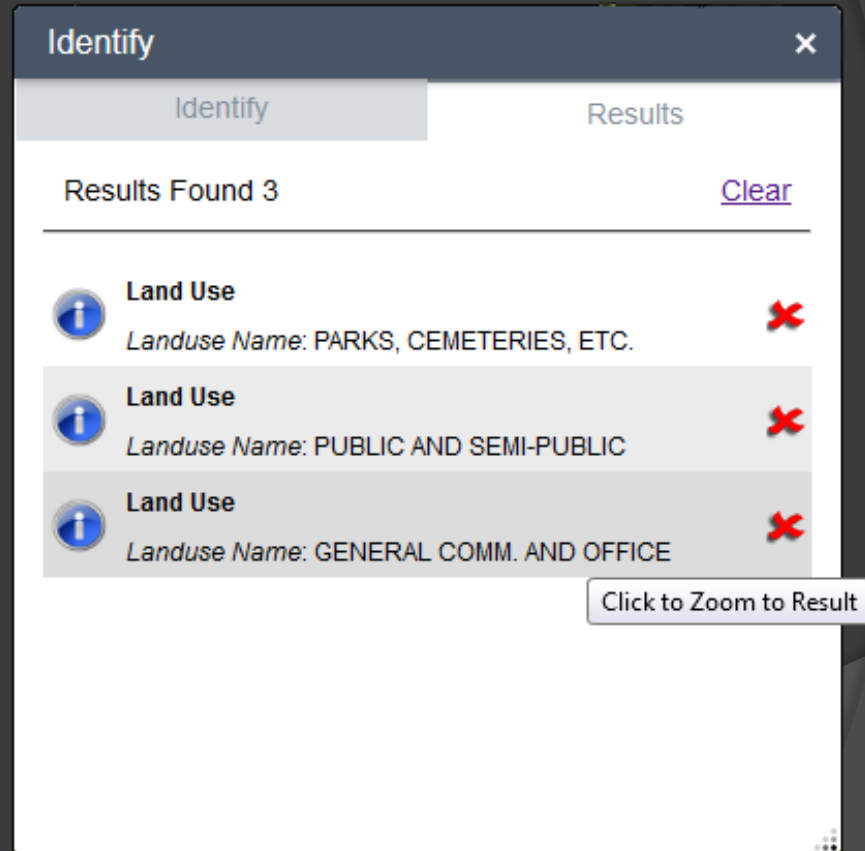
Identify

Identify

Results

Results Found 3

Clear

Land Use

*Landuse Name*: PARKS, CEMETERIES, ETC.

Land Use

*Landuse Name*: PUBLIC AND SEMI-PUBLIC

Land Use

*Landuse Name*: GENERAL COMM. AND OFFICE

Click to Zoom to Result